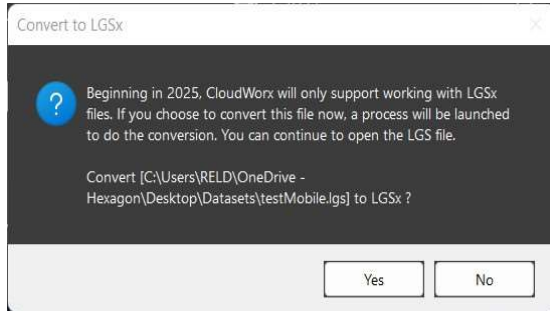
Convert to LGSx

Beginning in 2025, CloudWorx will only support working with LGSx files. If you choose to convert this file now, a process will be launched to do the conversion. You can continue to open the LGS file.

Convert [C:\Users\RELD\OneDrive - Hexagon\Desktop\Datasets\testMobile.lgs] to LGSx ?

Yes

No